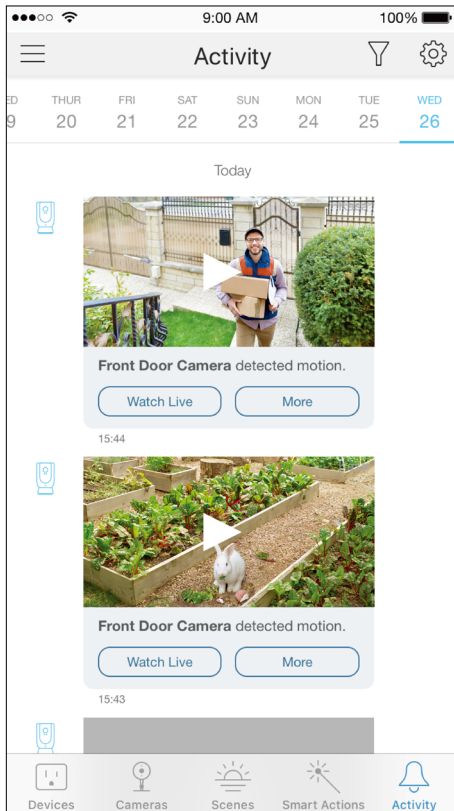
9:00 AM

100%

Activity

ED 9

THUR 20

FRI 21

SAT 22

SUN 23

MON 24

TUE 25

WED 26

Today

**Front Door Camera** detected motion.

Watch Live

More

15:44

**Front Door Camera** detected motion.

Watch Live

More

15:43

Devices

Cameras

Scenes

Smart Actions

Activity